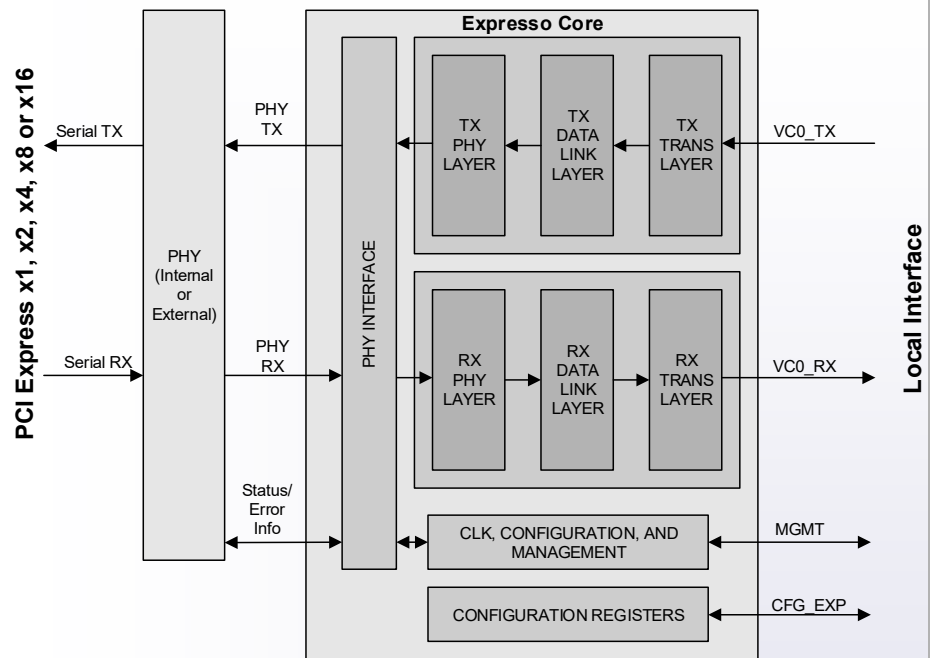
PCI Express x1, x2, x4, x8 or x16

Serial TX

Serial RX

PHY (Internal or External)

PHY TX

PHY RX

Status/ Error Info

Expresso Core

PHY INTERFACE

TX PHY LAYER

TX DATA LINK LAYER

TX TRANS LAYER

RX PHY LAYER

RX DATA LINK LAYER

RX TRANS LAYER

CLK, CONFIGURATION, AND MANAGEMENT

CONFIGURATION REGISTERS

VC0_TX

VC0_RX

MGMT

CFG_EXP

Local Interface